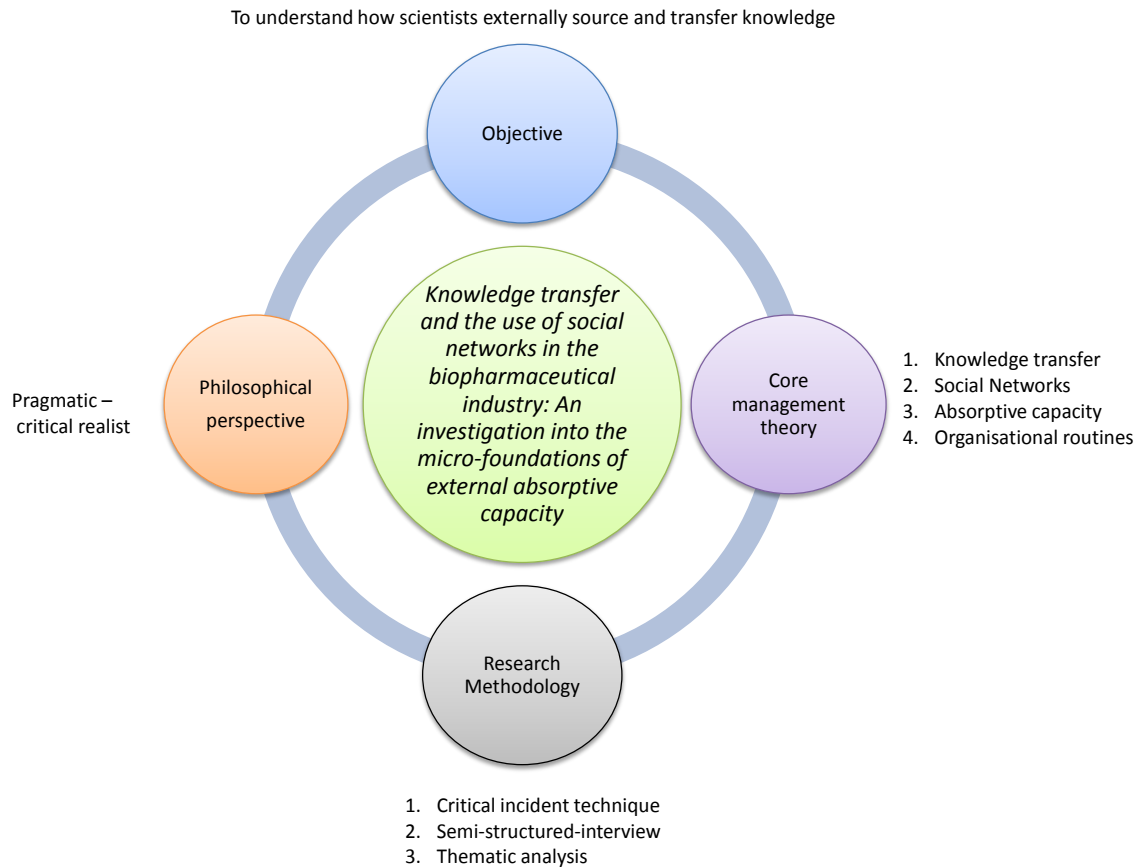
To understand how scientists externally source and transfer knowledge

Objective

Knowledge transfer and the use of social networks in the biopharmaceutical industry: An investigation into the micro-foundations of external absorptive capacity

Pragmatic – critical realist

Philosophical perspective

Core management theory

1. Knowledge transfer
2. Social Networks
3. Absorptive capacity
4. Organisational routines

Research Methodology

1. Critical incident technique
2. Semi-structured-interview
3. Thematic analysis